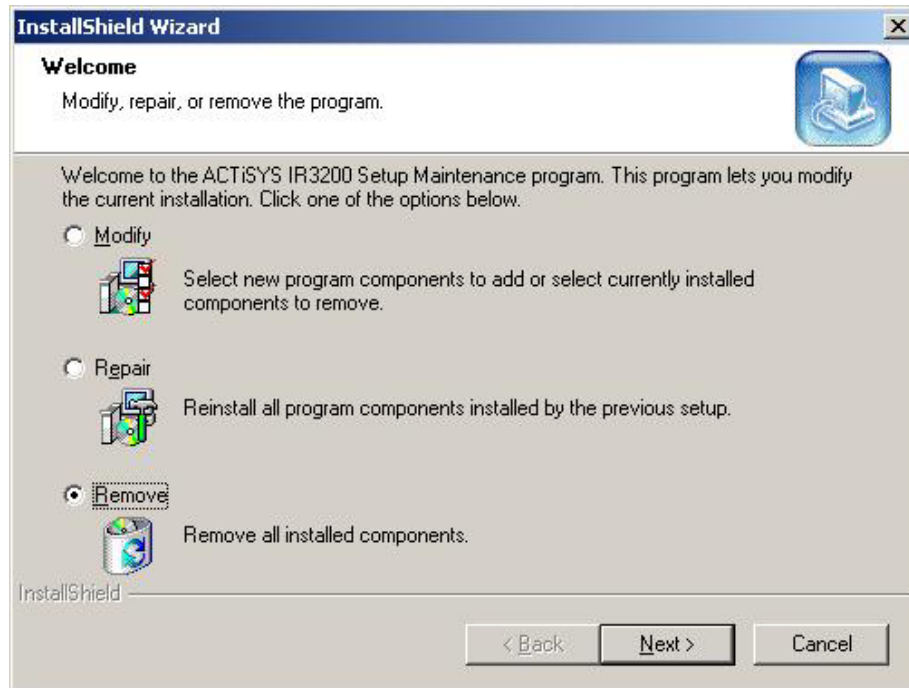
InstallShield Wizard

Welcome

Modify, repair, or remove the program.

Welcome to the ACTiSYS IR3200 Setup Maintenance program. This program lets you modify the current installation. Click one of the options below.

Modify

Select new program components to add or select currently installed components to remove.

Repair

Reinstall all program components installed by the previous setup.

Remove

Remove all installed components.

InstallShield

< Back

Next >

Cancel